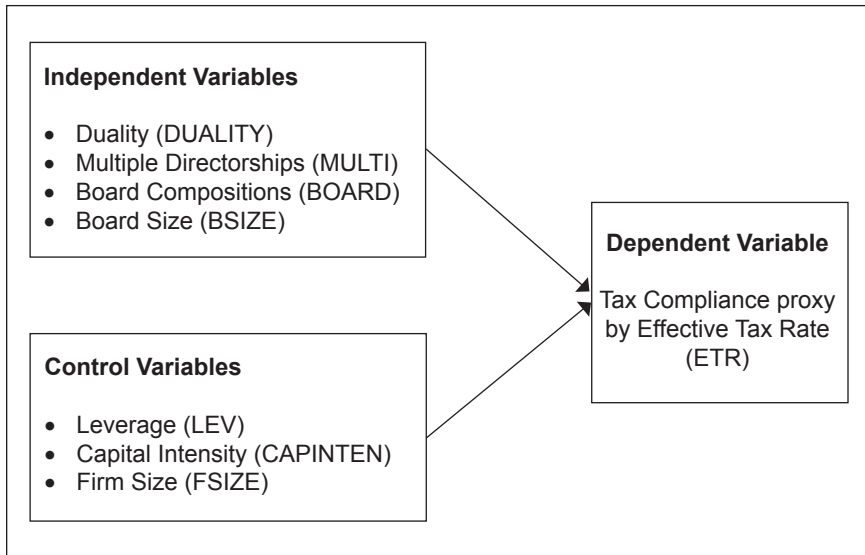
**Independent Variables**

- Duality (DUALITY)
- Multiple Directorships (MULTI)
- Board Compositions (BOARD)
- Board Size (BSIZE)

**Control Variables**

- Leverage (LEV)
- Capital Intensity (CAPINTEN)
- Firm Size (FSIZE)

**Dependent Variable**

Tax Compliance proxy by Effective Tax Rate (ETR)